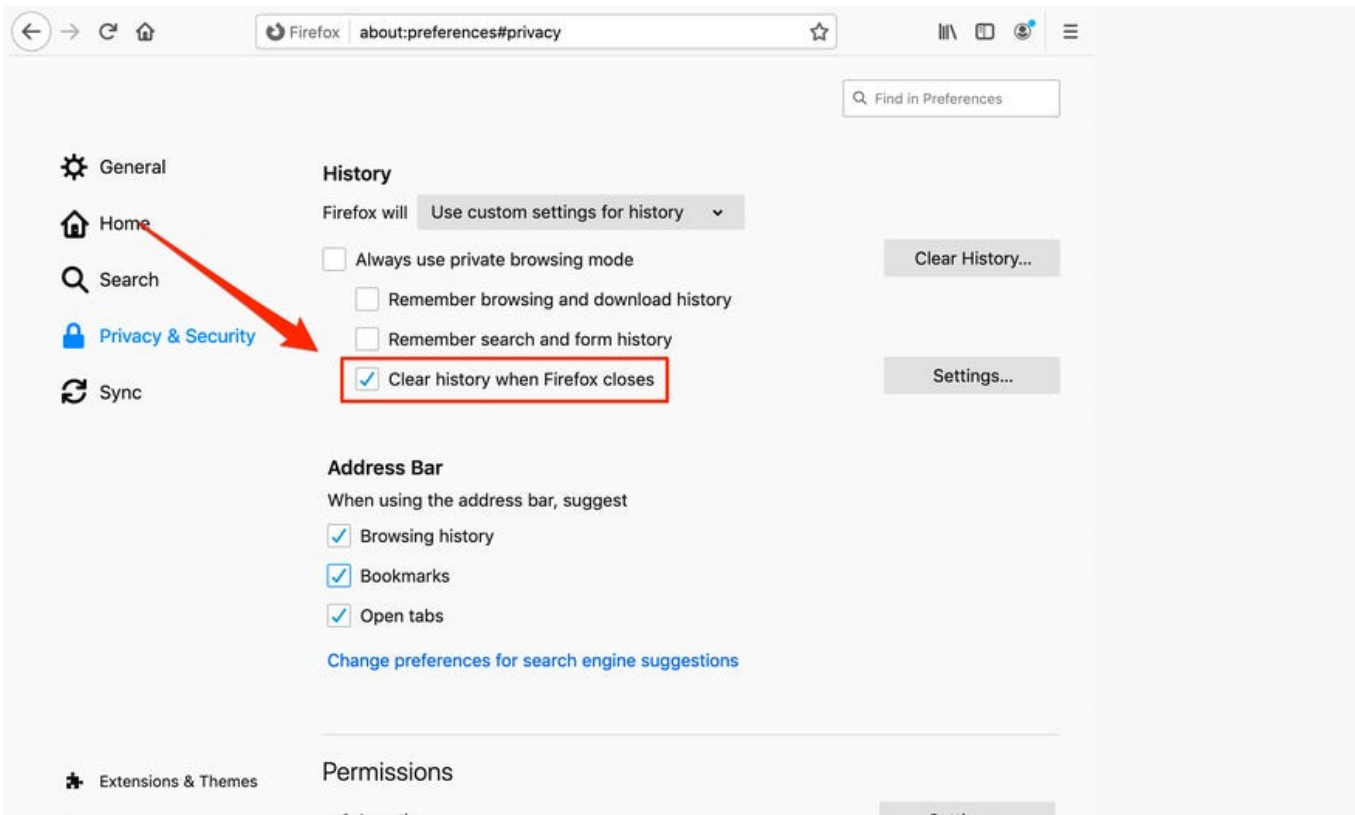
Firefox about:preferences#privacy

Find in Preferences

General
Home
Search
Privacy & Security
Sync

History
Firefox will Use custom settings for history
Always use private browsing mode
Clear History...
Remember browsing and download history
Remember search and form history
Clear history when Firefox closes
Settings...

Address Bar
When using the address bar, suggest
Browsing history
Bookmarks
Open tabs
Change preferences for search engine suggestions

Extensions & Themes

Permissions
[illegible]
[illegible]